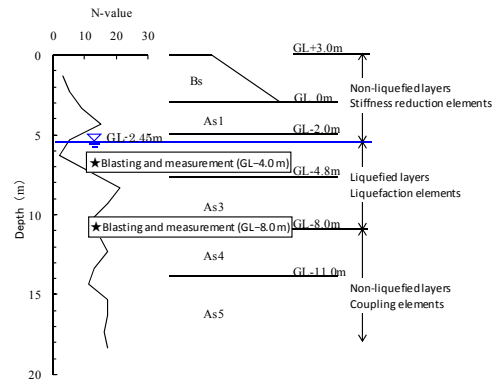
N-value

0 10 20 30

0

5

10

15

20

Depth (m)

Bs

GL+3.0m

GL 0m

As1

GL-2.0m

GL-2.45m

★Blasting and measurement (GL–4.0 m)

GL-4.8m

As3

★Blasting and measurement (GL–8.0 m)

GL-8.0m

As4

GL-11.0m

As5

Non-liquefied layers
Stiffness reduction elements

Liquefied layers
Liquefaction elements

Non-liquefied layers
Coupling elements